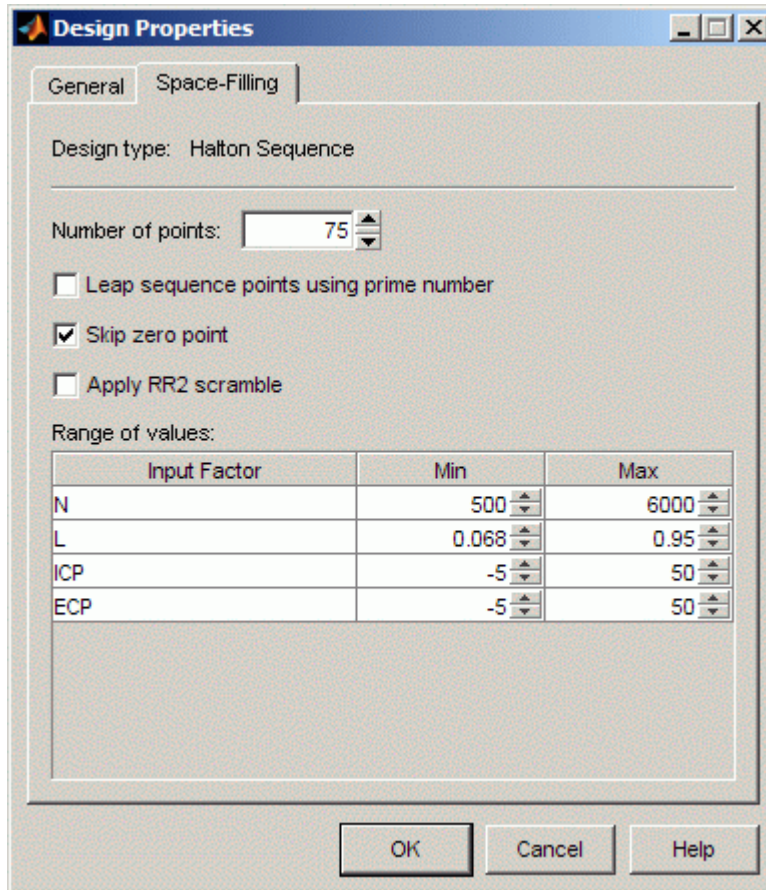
Design Properties

General
Space-Filling

Design type: Halton Sequence

Number of points: 75

Leap sequence points using prime number

Skip zero point

Apply RR2 scramble

Range of values:

| Input Factor | Min | Max |
|---|---|---|
| N | 500 | 6000 |
| L | 0.068 | 0.95 |
| ICP | -5 | 50 |
| ECP | -5 | 50 |

OK
Cancel
Help